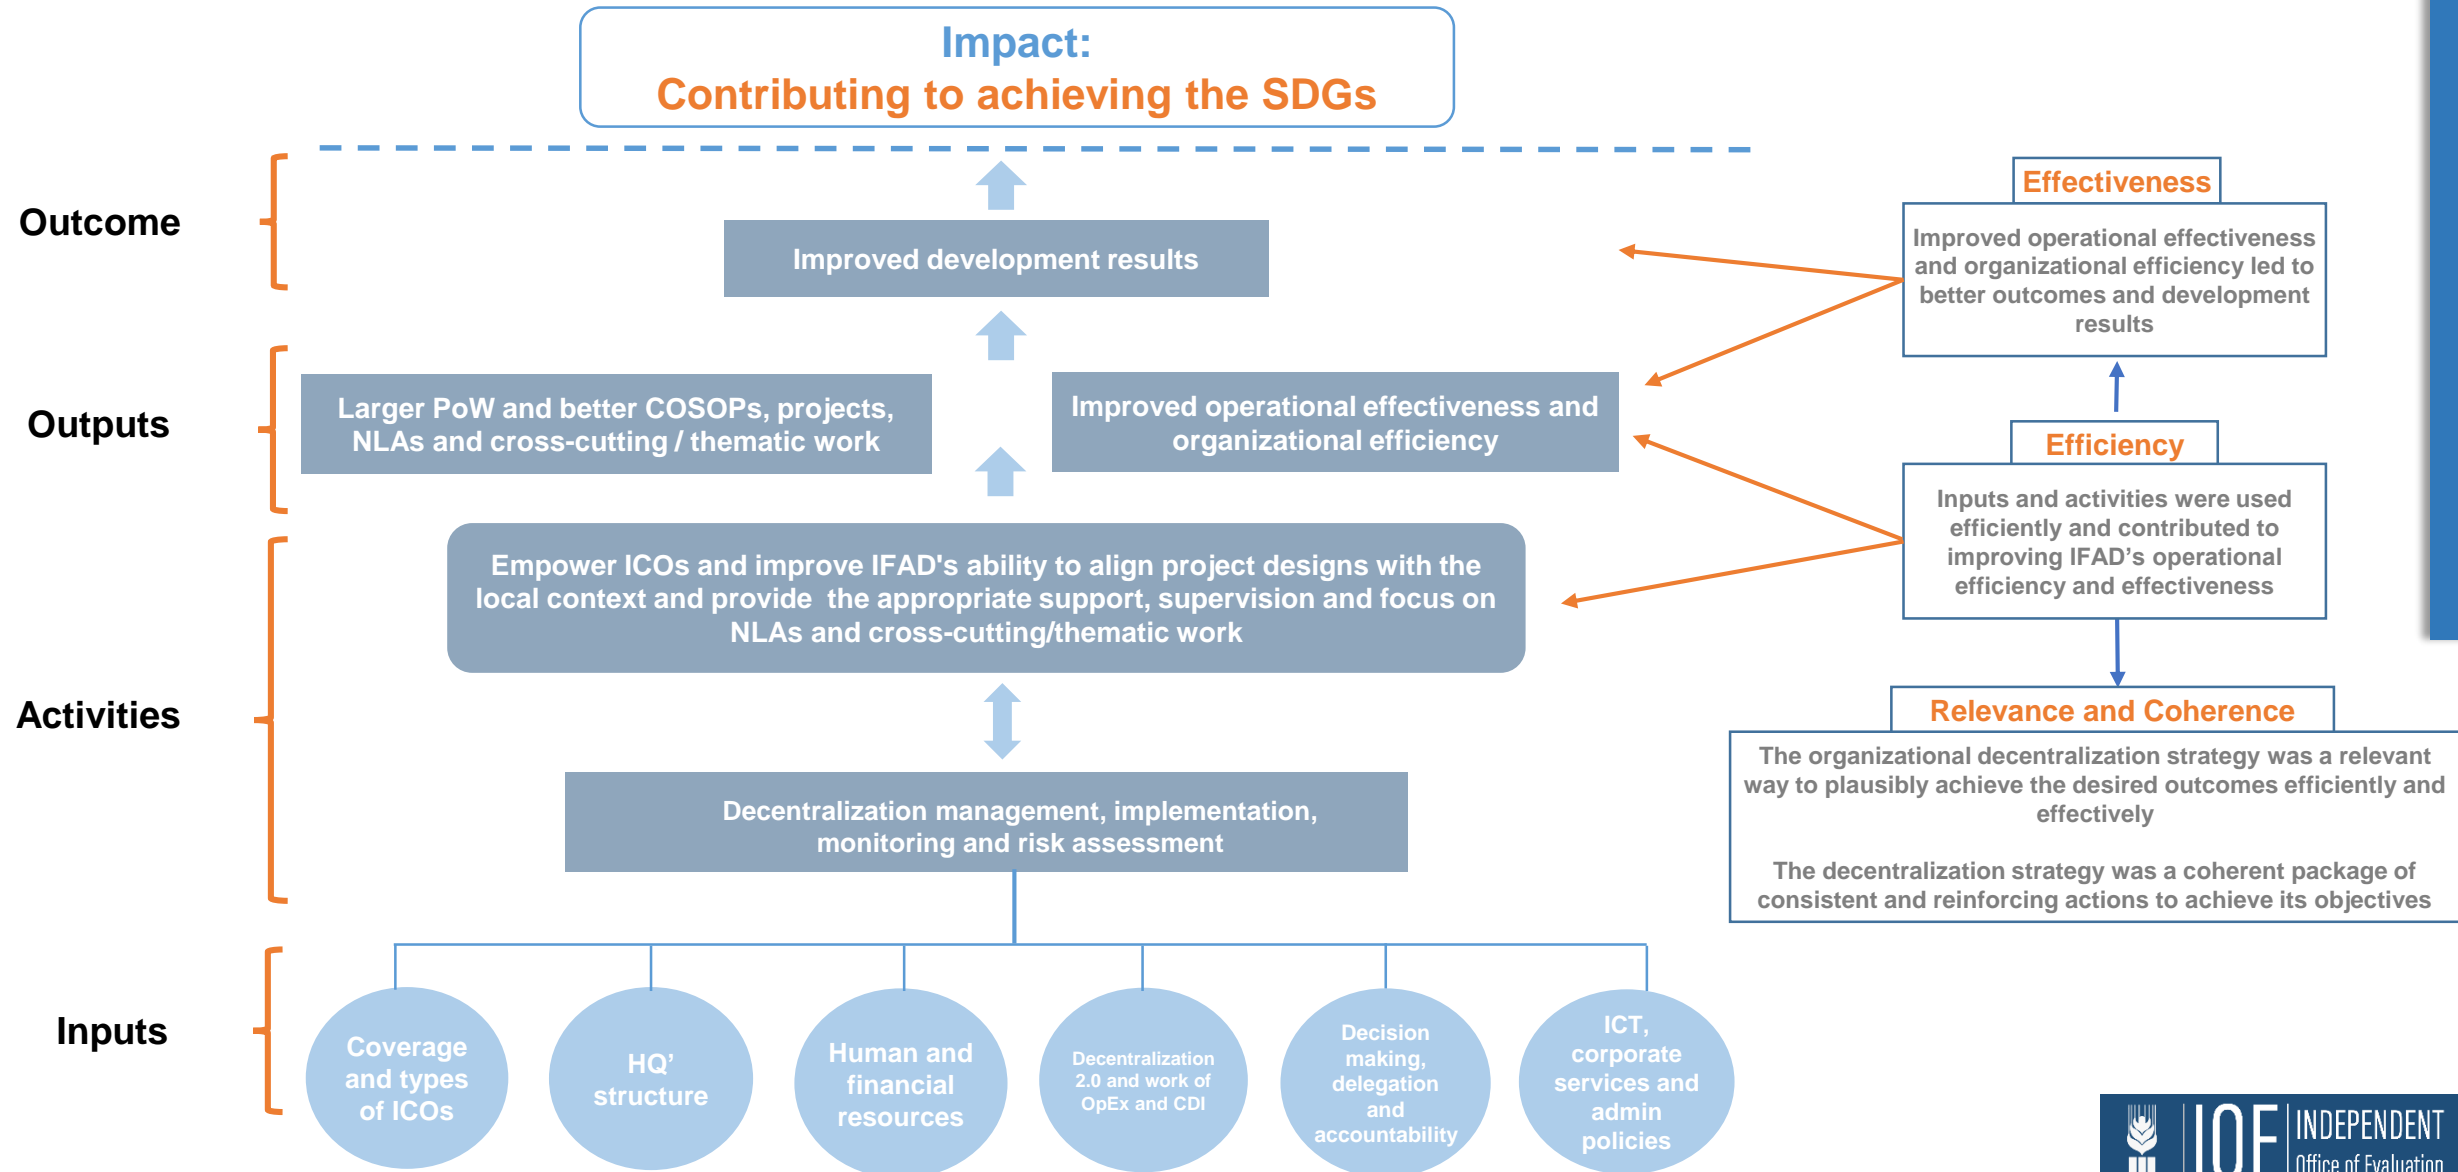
Impact:
Contributing to achieving the SDGs

Outcome

Improved development results

Outputs

Larger PoW and better COSOPs, projects, NLAs and cross-cutting / thematic work

Improved operational effectiveness and organizational efficiency

Activities

Empower ICOs and improve IFAD's ability to align project designs with the local context and provide the appropriate support, supervision and focus on NLAs and cross-cutting/thematic work

Decentralization management, implementation, monitoring and risk assessment

Inputs

Coverage and types of ICOs

HQ' structure

Human and financial resources

Decentralization 2.0 and work of OpEx and CDI

Decision making, delegation and accountability

ICT, corporate services and admin policies

Effectiveness

Improved operational effectiveness and organizational efficiency led to better outcomes and development results

Efficiency

Inputs and activities were used efficiently and contributed to improving IFAD's operational efficiency and effectiveness

Relevance and Coherence

The organizational decentralization strategy was a relevant way to plausibly achieve the desired outcomes efficiently and effectively

The decentralization strategy was a coherent package of consistent and reinforcing actions to achieve its objectives

IOE INDEPENDENT Office of Evaluation